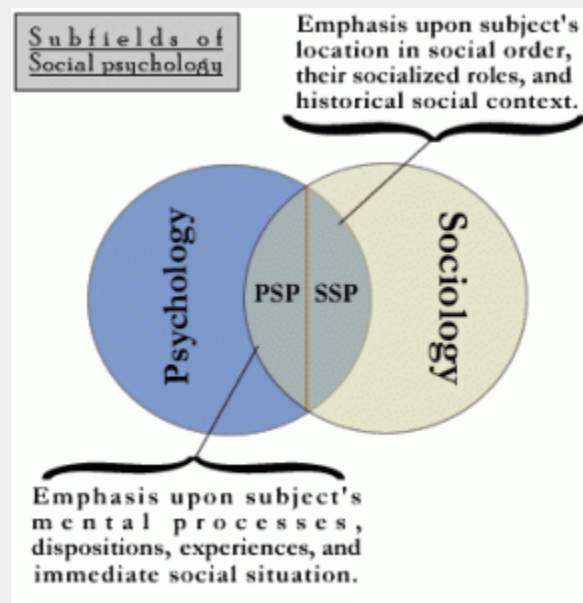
Subfields of Social psychology

Emphasis upon subject's location in social order, their socialized roles, and historical social context.

Psychology

PSP

SSP

Sociology

Emphasis upon subject's mental processes, dispositions, experiences, and immediate social situation.